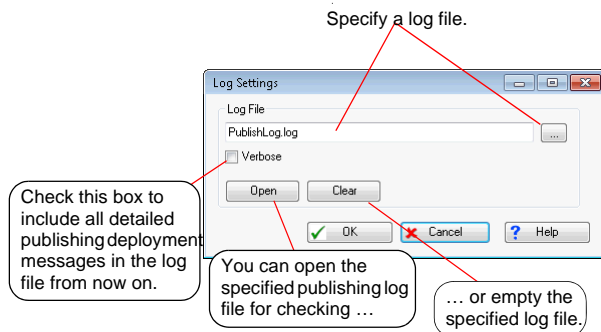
Specify a log file.

Log Settings

Log File

PublishLog.log

...

Verbose

Open

Clear

OK

Cancel

Help

Check this box to include all detailed publishing deployment messages in the log file from now on.

You can open the specified publishing log file for checking …

… or empty the specified log file.